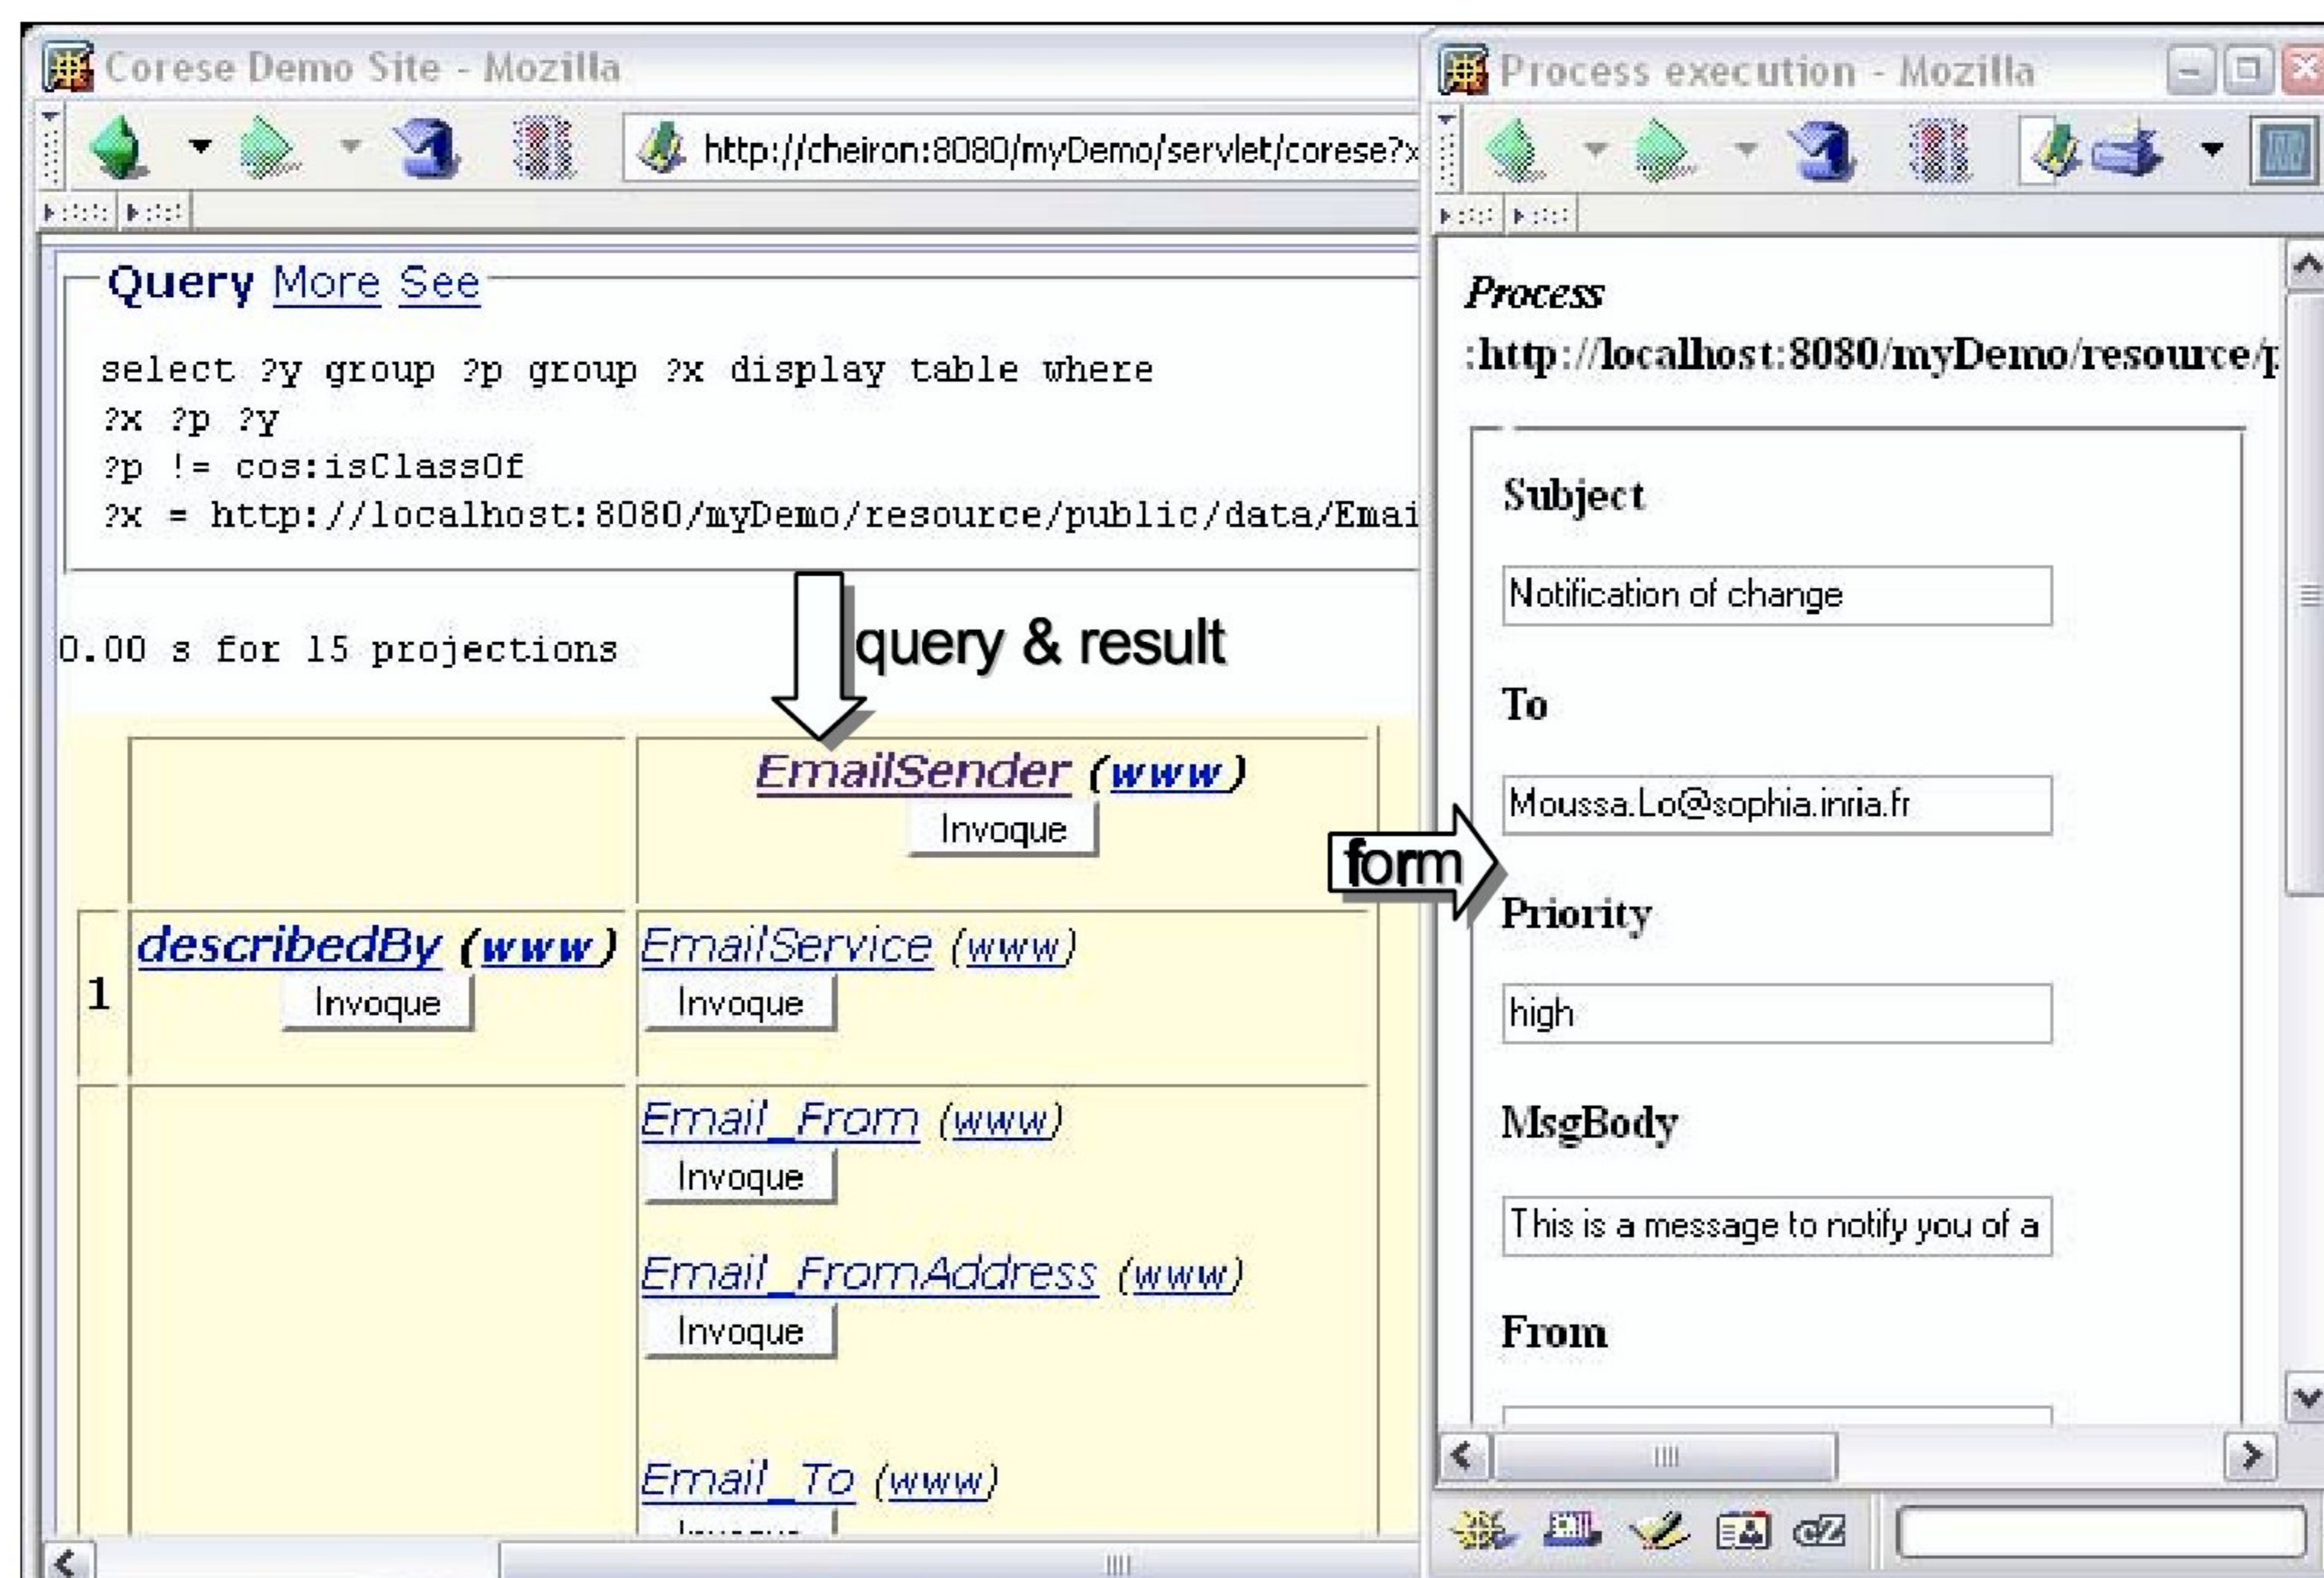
Corese Demo Site - Mozilla

http://cheiron:8080/myDemo/servlet/corese?x

Query More See

select ?y group ?p group ?x display table where
?x ?p ?y
?p != cos:isClassOf
?x = http://localhost:8080/myDemo/resource/public/data/Emai

0.00 s for 15 projections

query & result

|  |  | EmailSender (www) Invoque |
|---|---|---|
| 1 | describedBy (www) Invoque | EmailService (www) Invoque |
|  |  | Email_From (www) Invoque Email_FromAddress (www) Invoque Email_To (www) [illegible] |

form

Process execution - Mozilla

Process
:http://localhost:8080/myDemo/resource/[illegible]

Subject
Notification of change

To
Moussa.Lo@sophia.inria.fr

Priority
high

MsgBody
This is a message to notify you of a

From